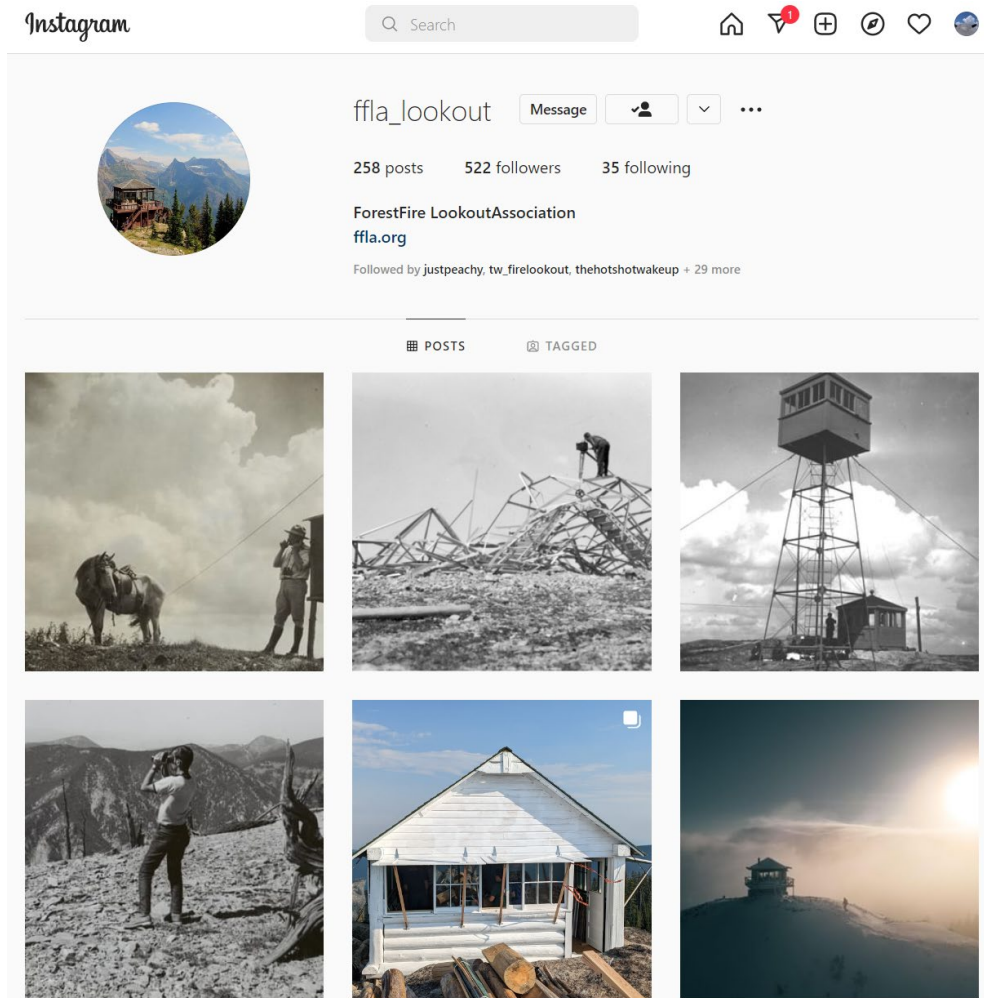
Instagram

Search

1

ffla_lookout

Message

258 posts 522 followers 35 following

ForestFire LookoutAssociation
ffla.org

Followed by justpeachy, tw_firelookout, thehotshotwakeup + 29 more

POSTS TAGGED